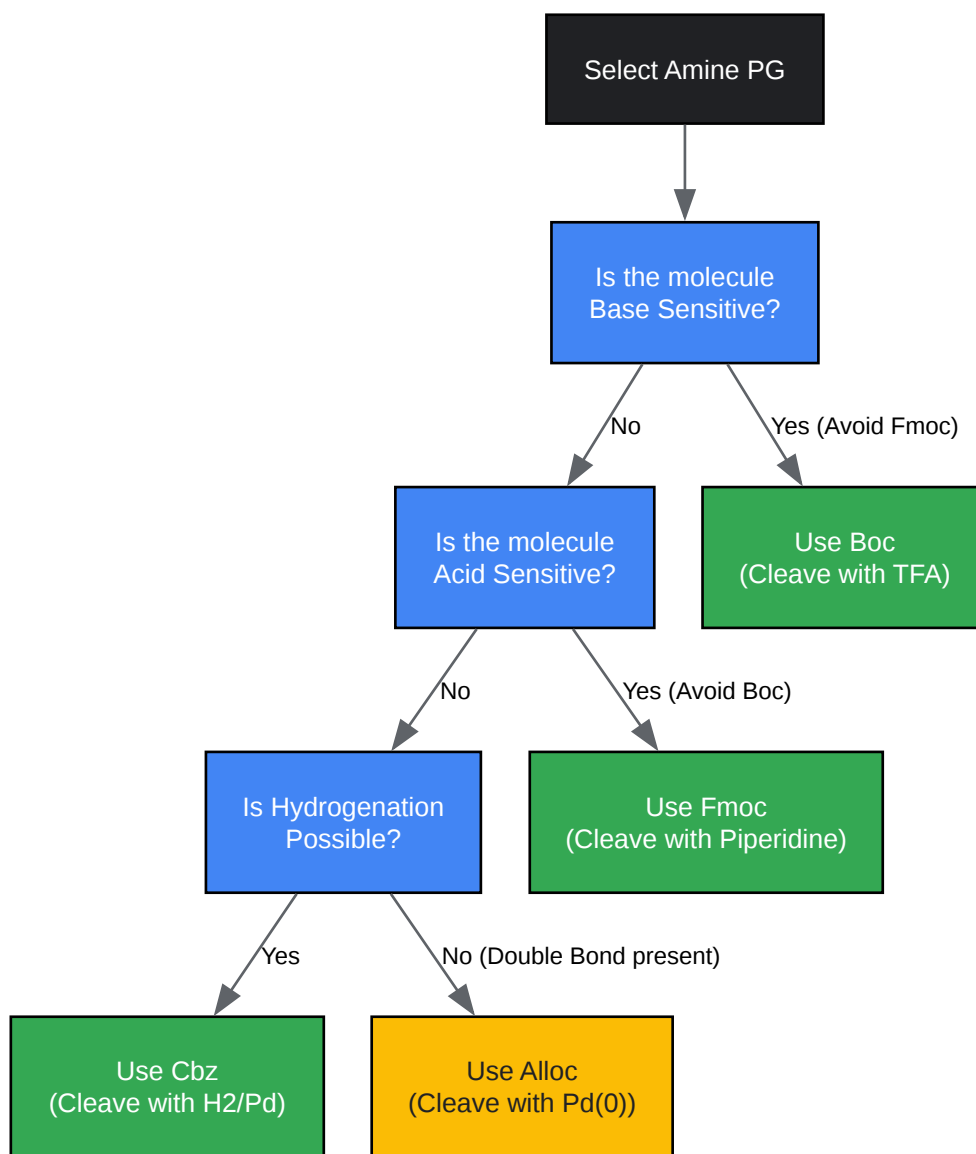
Select Amine PG

Is the molecule Base Sensitive?

No

Yes (Avoid Fmoc)

Is the molecule Acid Sensitive?

Use Boc (Cleave with TFA)

No

Yes (Avoid Boc)

Is Hydrogenation Possible?

Use Fmoc (Cleave with Piperidine)

Yes

No (Double Bond present)

Use Cbz (Cleave with H2/Pd)

Use Alloc (Cleave with Pd(0))